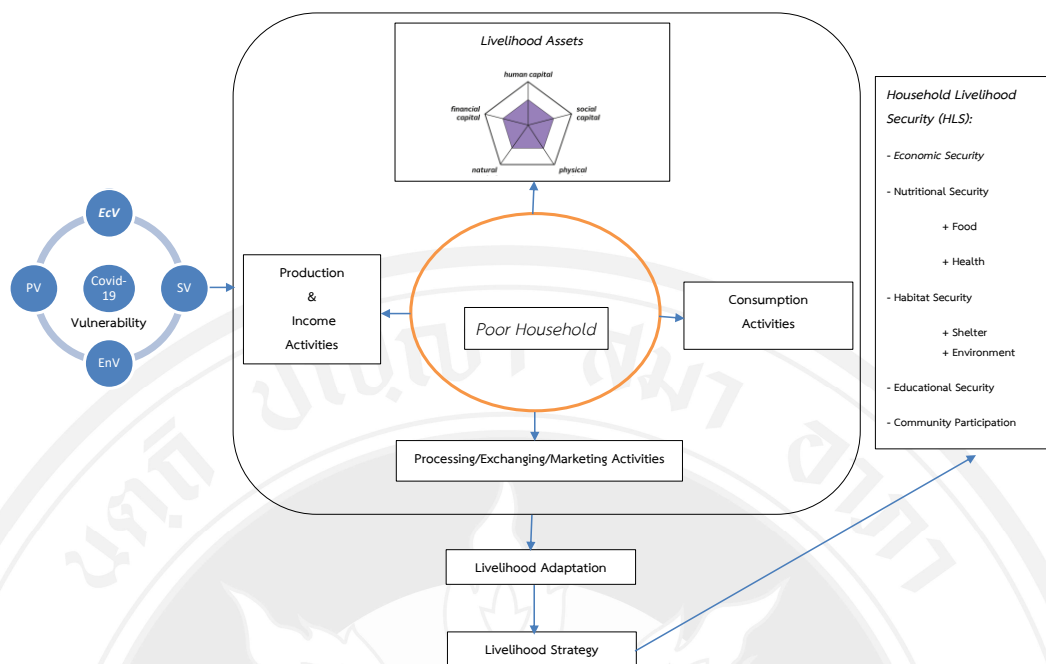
Livelihood Assets

human capital

financial capital

social capital

natural

physical

EcV

PV

Covid-19

SV

Vulnerability

EnV

Production & Income Activities

Poor Household

Consumption Activities

Processing/Exchanging/Marketing Activities

Livelihood Adaptation

Livelihood Strategy

Household Livelihood Security (HLS):

- Economic Security

- Nutritional Security

+ Food

+ Health

- Habitat Security

+ Shelter

+ Environment

- Educational Security

- Community Participation